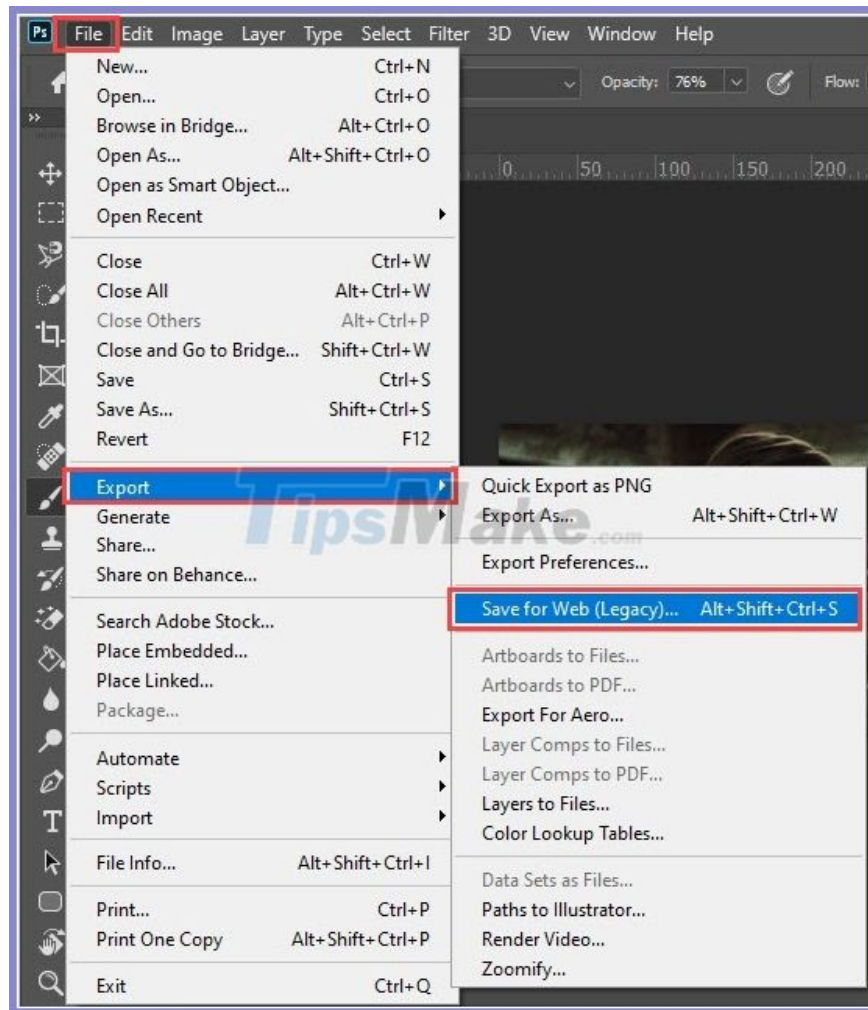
Ps File Edit Image Layer Type Select Filter 3D View Window Help

Opacity: 76% Flow:

0 50 100 150 200

New... Ctrl+N
Open... Ctrl+O
Browse in Bridge... Alt+Ctrl+O
Open As... Alt+Shift+Ctrl+O
Open as Smart Object...
Open Recent

Close Ctrl+W
Close All Alt+Ctrl+W
Close Others Alt+Ctrl+P
Close and Go to Bridge... Shift+Ctrl+W
Save Ctrl+S
Save As... Shift+Ctrl+S
Revert F12

Export
Generate
Share...
Share on Behance...

Search Adobe Stock...
Place Embedded...
Place Linked...
Package...

Automate
Scripts
Import

File Info... Alt+Shift+Ctrl+I

Print... Ctrl+P
Print One Copy Alt+Shift+Ctrl+P

Exit Ctrl+Q

Quick Export as PNG
Export As... Alt+Shift+Ctrl+W

Export Preferences...

Save for Web (Legacy)... Alt+Shift+Ctrl+S

Artboards to Files...
Artboards to PDF...
Export For Aero...
Layer Comps to Files...
Layer Comps to PDF...
Layers to Files...
Color Lookup Tables...

Data Sets as Files...
Paths to Illustrator...
Render Video...
Zoomify...

TipsMake.com